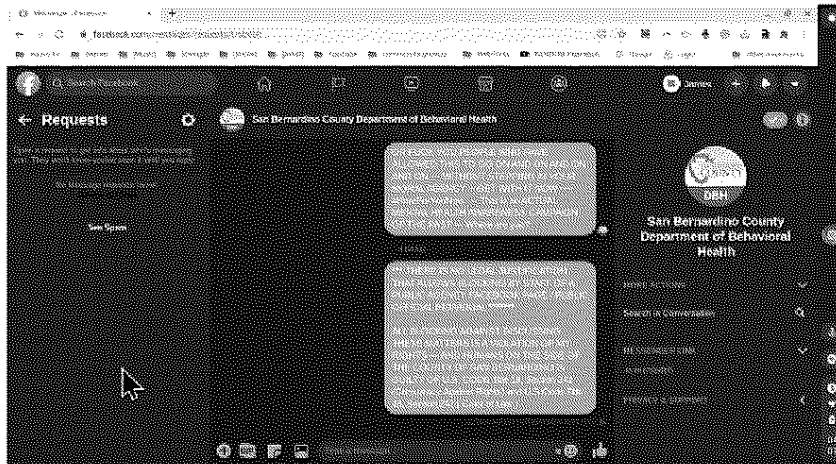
facebook.com/messages

Search Facebook

James

Requests

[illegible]

No Message requests found

See Spam

San Bernardino County Department of Behavioral Health

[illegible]

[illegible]

San Bernardino County Department of Behavioral Health

DBH

Search in Conversation

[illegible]